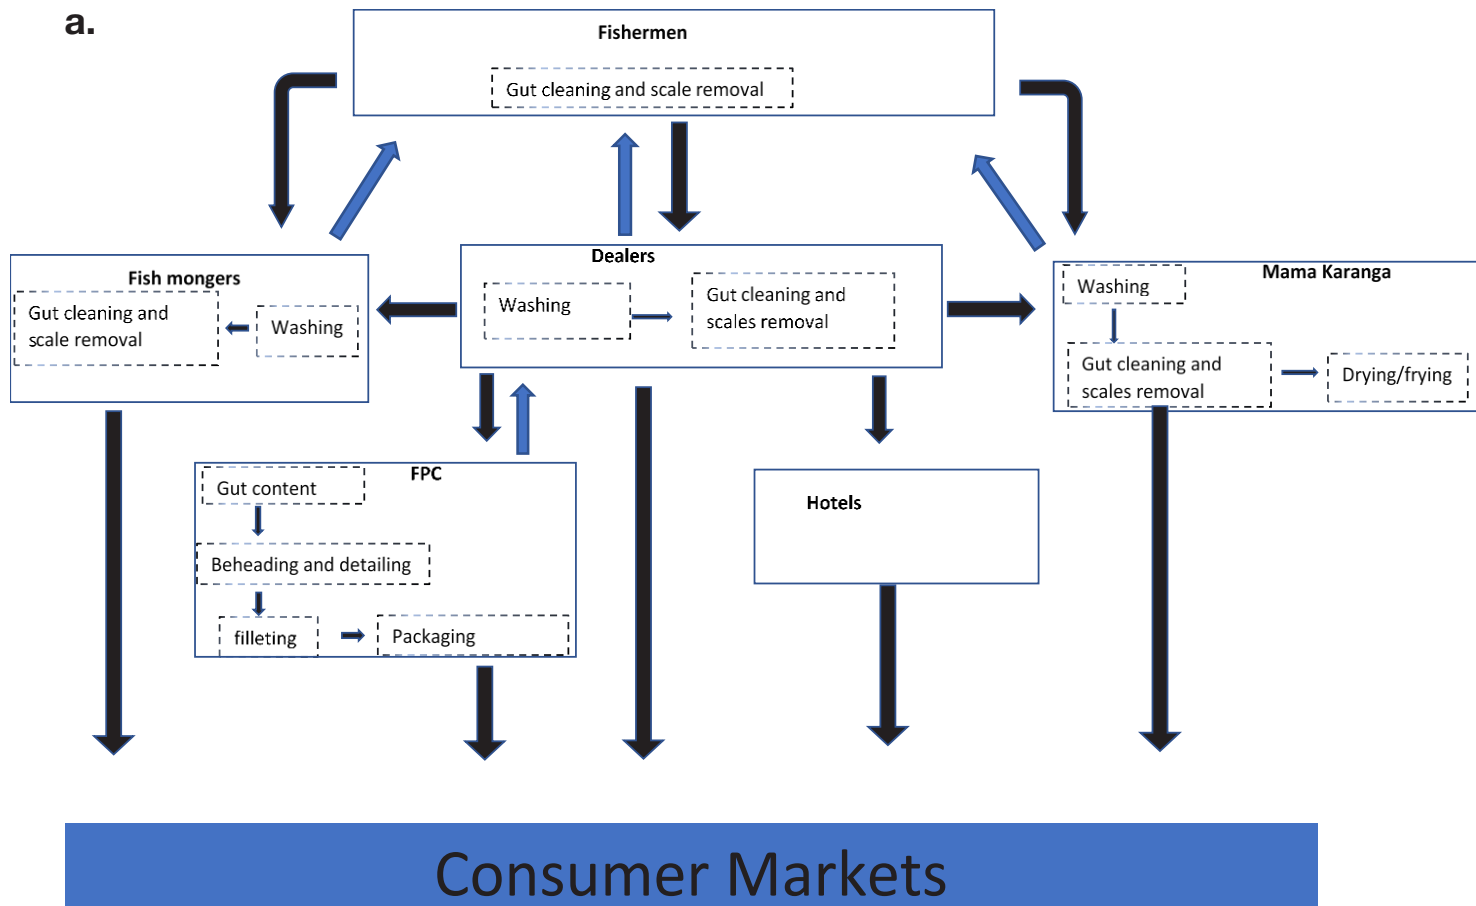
a.

Fishermen

Gut cleaning and scale removal

Fish mongers

Gut cleaning and scale removal

Washing

Dealers

Washing

Gut cleaning and scales removal

Mama Karanga

Washing

Gut cleaning and scales removal

Drying/frying

FPC

Gut content

Beheading and detailing

filleting

Packaging

Hotels

Consumer Markets